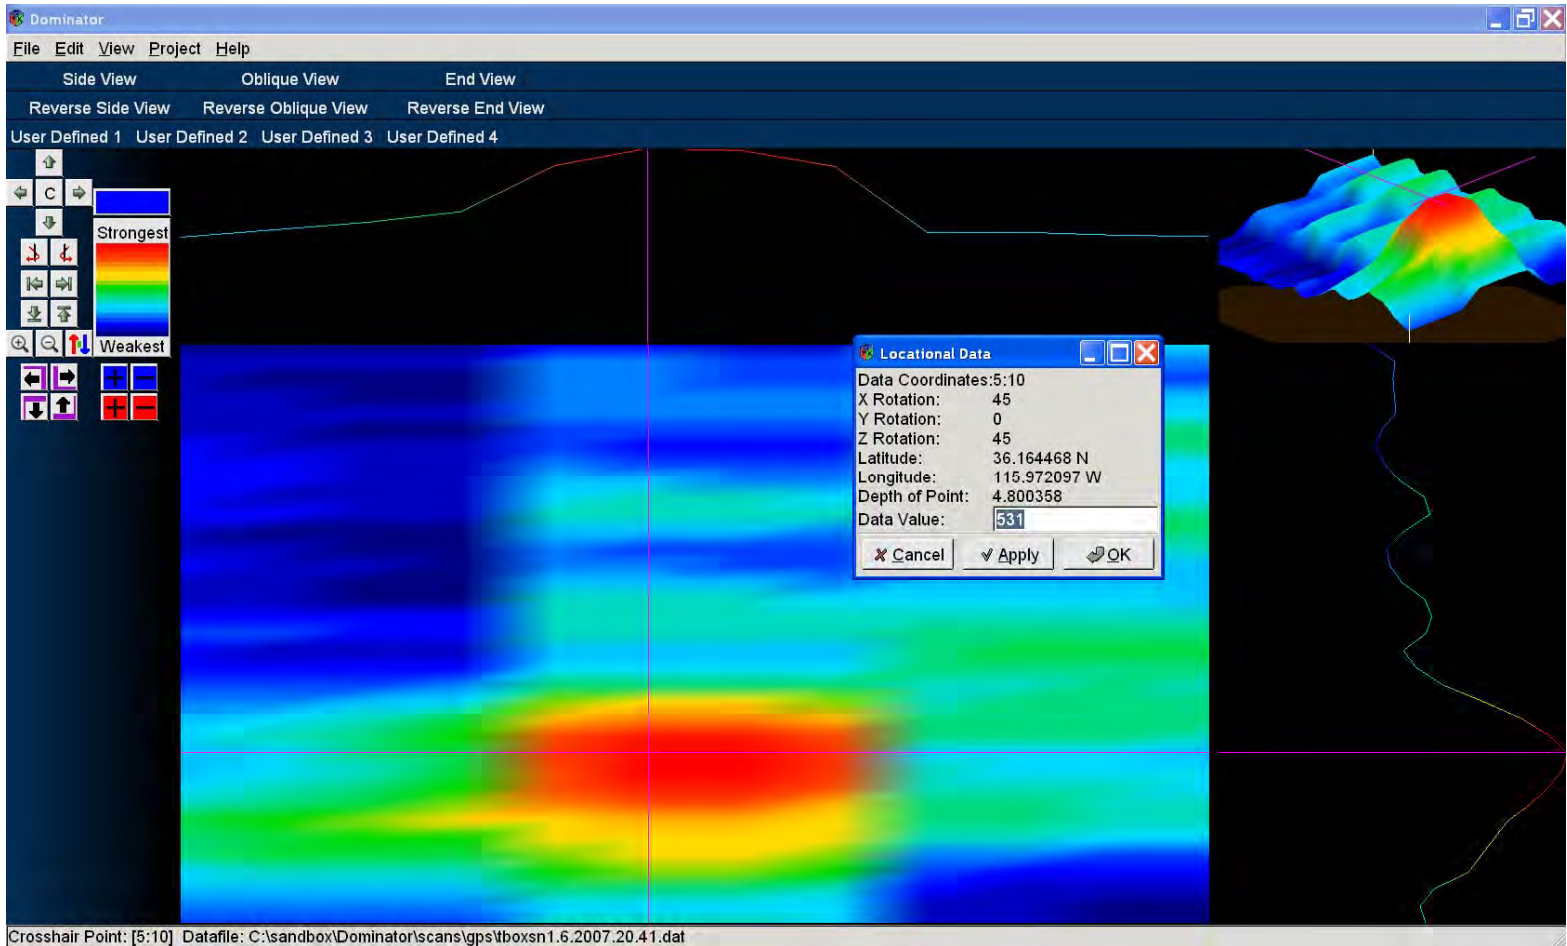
Dominator

File Edit View Project Help

Side View Oblique View End View

Reverse Side View Reverse Oblique View Reverse End View

User Defined 1 User Defined 2 User Defined 3 User Defined 4

C

Strongest

Weakest

Locational Data

Data Coordinates:5:10
X Rotation: 45
Y Rotation: 0
Z Rotation: 45
Latitude: 36.164468 N
Longitude: 115.972097 W
Depth of Point: 4.800358
Data Value: 531

Cancel Apply OK

Crosshair Point: [5:10] Datafile: C:\sandbox\Dominator\scans\gps\tboxsn1.6.2007.20.41.dat